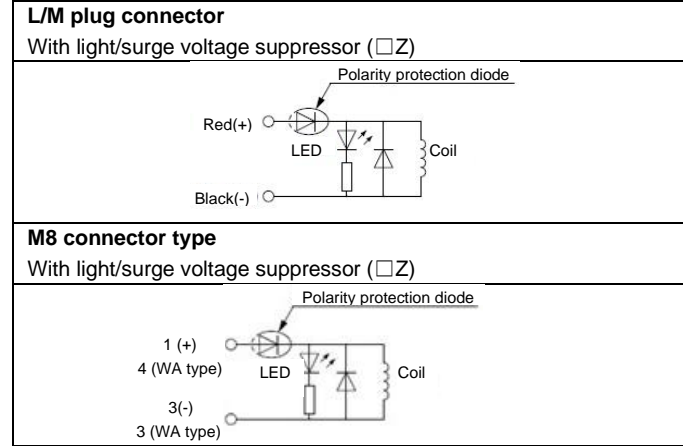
**L/M plug connector**

With light/surge voltage suppressor (□Z)

Polarity protection diode

Red(+)

LED

Coil

Black(-)

**M8 connector type**

With light/surge voltage suppressor (□Z)

Polarity protection diode

1 (+)
4 (WA type)

LED

Coil

3(-)
3 (WA type)